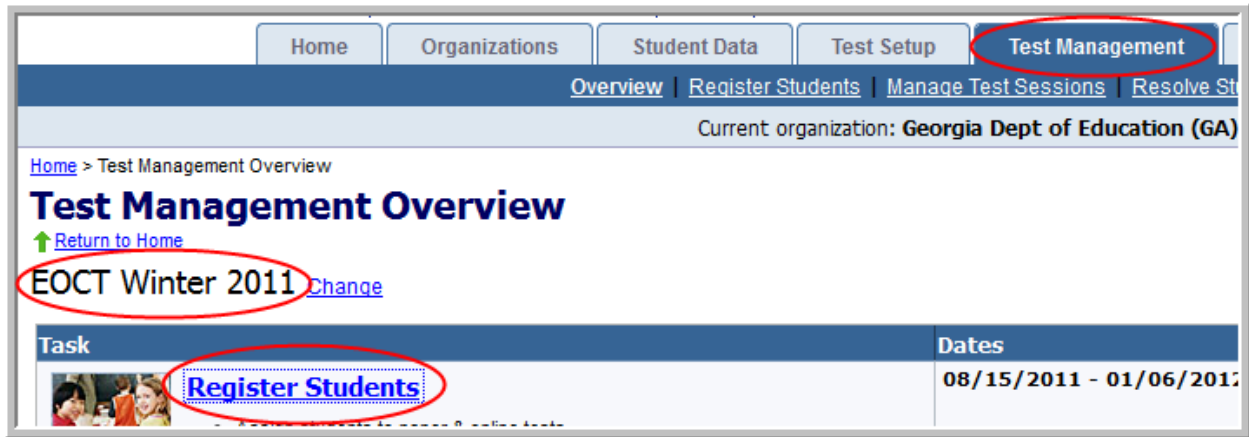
Home | Organizations | Student Data | Test Setup | Test Management

Overview | Register Students | Manage Test Sessions | Resolve St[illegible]

Current organization: Georgia Dept of Education (GA)

Home > Test Management Overview

Test Management Overview

Return to Home

EOCT Winter 2011 Change

| Task | Dates |
|---|---|
| Register Students | 08/15/2011 - 01/06/201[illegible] |